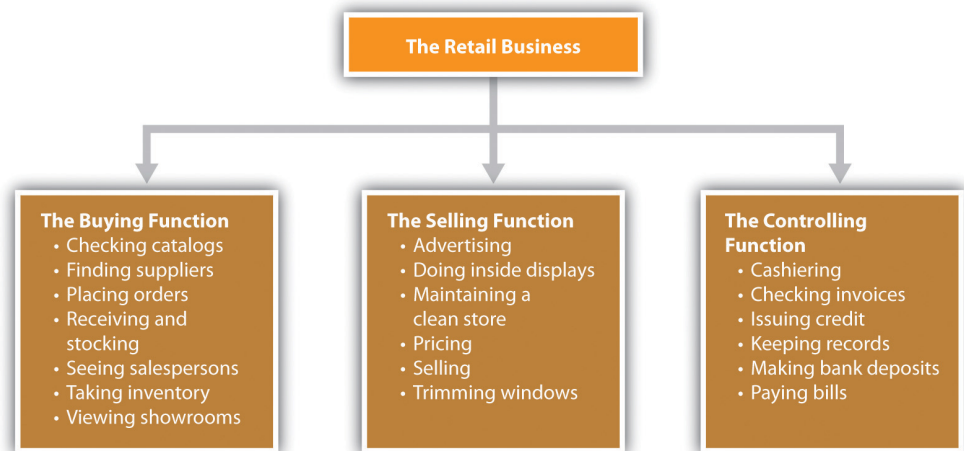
The Retail Business

The Buying Function
• Checking catalogs
• Finding suppliers
• Placing orders
• Receiving and stocking
• Seeing salespersons
• Taking inventory
• Viewing showrooms

The Selling Function
• Advertising
• Doing inside displays
• Maintaining a clean store
• Pricing
• Selling
• Trimming windows

The Controlling Function
• Cashiering
• Checking invoices
• Issuing credit
• Keeping records
• Making bank deposits
• Paying bills